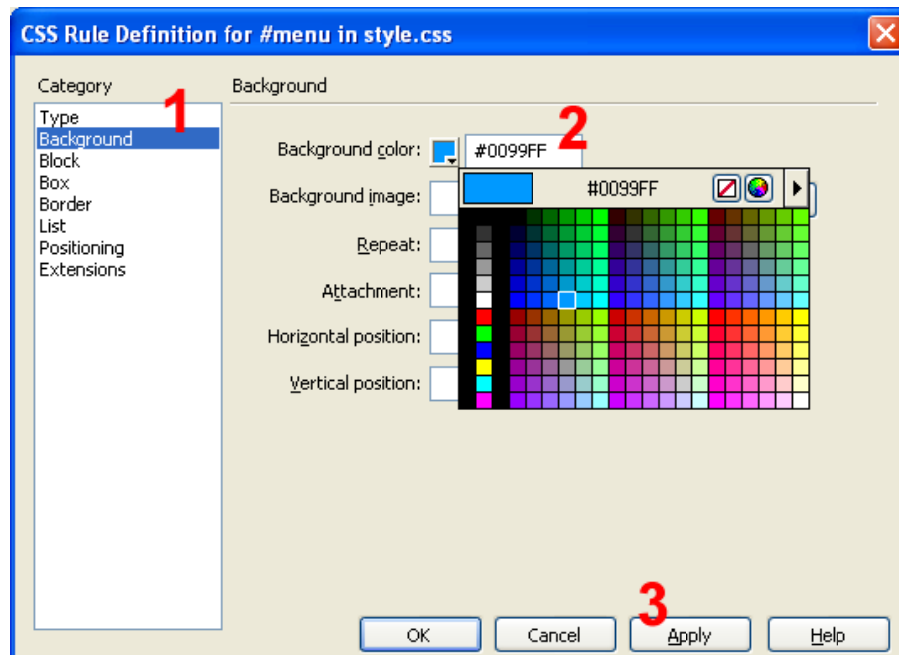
CSS Rule Definition for #menu in style.css

Category

Type
Background
Block
Box
Border
List
Positioning
Extensions

1

Background

Background color: #0099FF

2

#0099FF

Background image:

Repeat:

Attachment:

Horizontal position:

Vertical position:

3

OK

Cancel

Apply

Help